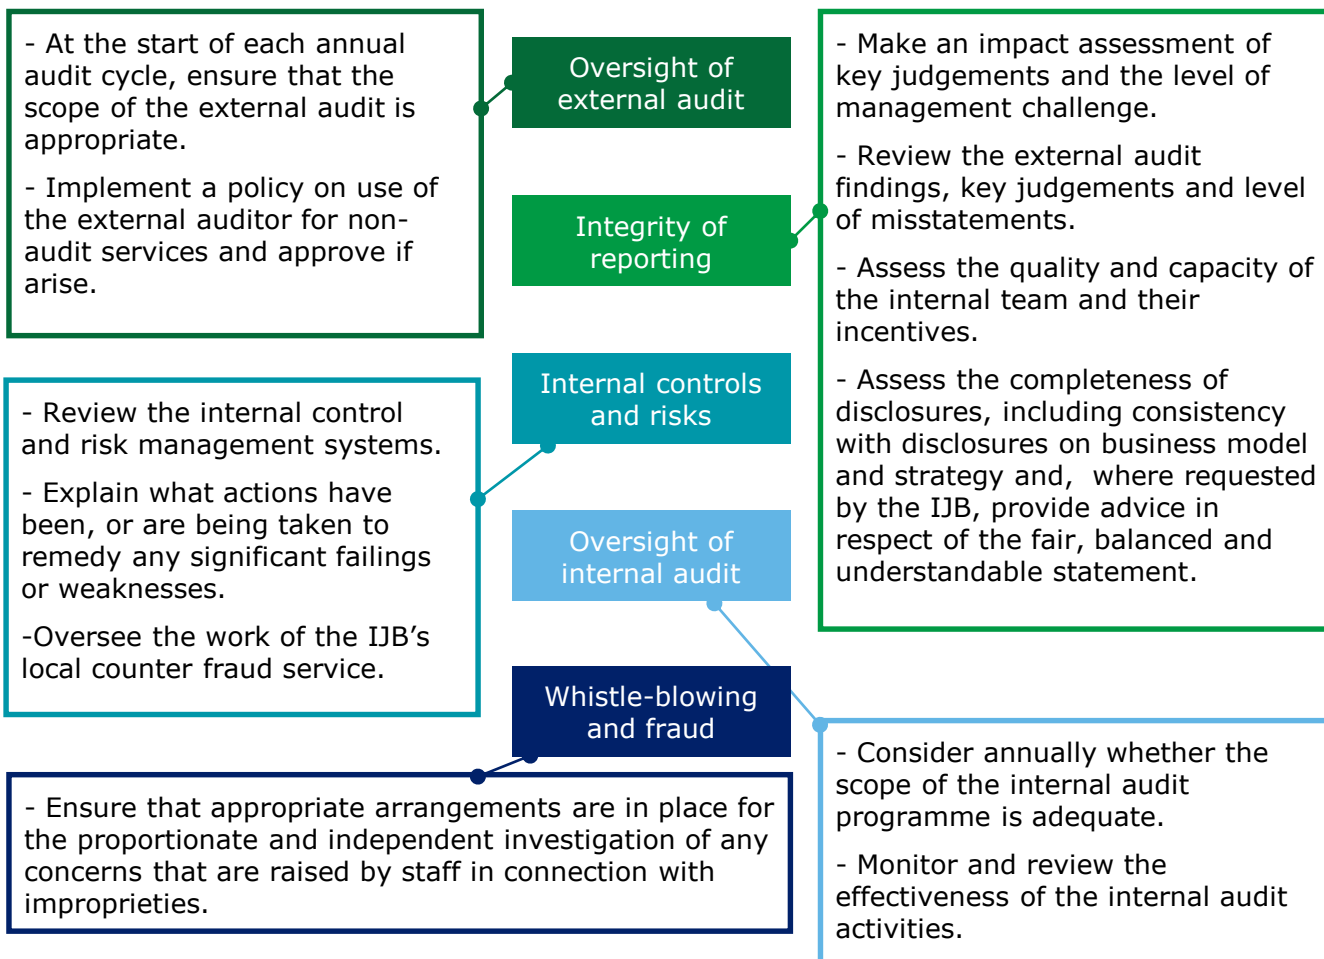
- At the start of each annual audit cycle, ensure that the scope of the external audit is appropriate.

- Implement a policy on use of the external auditor for non-audit services and approve if arise.

Oversight of external audit

Integrity of reporting

Internal controls and risks

Oversight of internal audit

Whistle-blowing and fraud

- Make an impact assessment of key judgements and the level of management challenge.

- Review the external audit findings, key judgements and level of misstatements.

- Assess the quality and capacity of the internal team and their incentives.

- Assess the completeness of disclosures, including consistency with disclosures on business model and strategy and, where requested by the IJB, provide advice in respect of the fair, balanced and understandable statement.

- Review the internal control and risk management systems.

- Explain what actions have been, or are being taken to remedy any significant failings or weaknesses.

-Oversee the work of the IJB's local counter fraud service.

- Consider annually whether the scope of the internal audit programme is adequate.

- Monitor and review the effectiveness of the internal audit activities.

- Ensure that appropriate arrangements are in place for the proportionate and independent investigation of any concerns that are raised by staff in connection with improprieties.